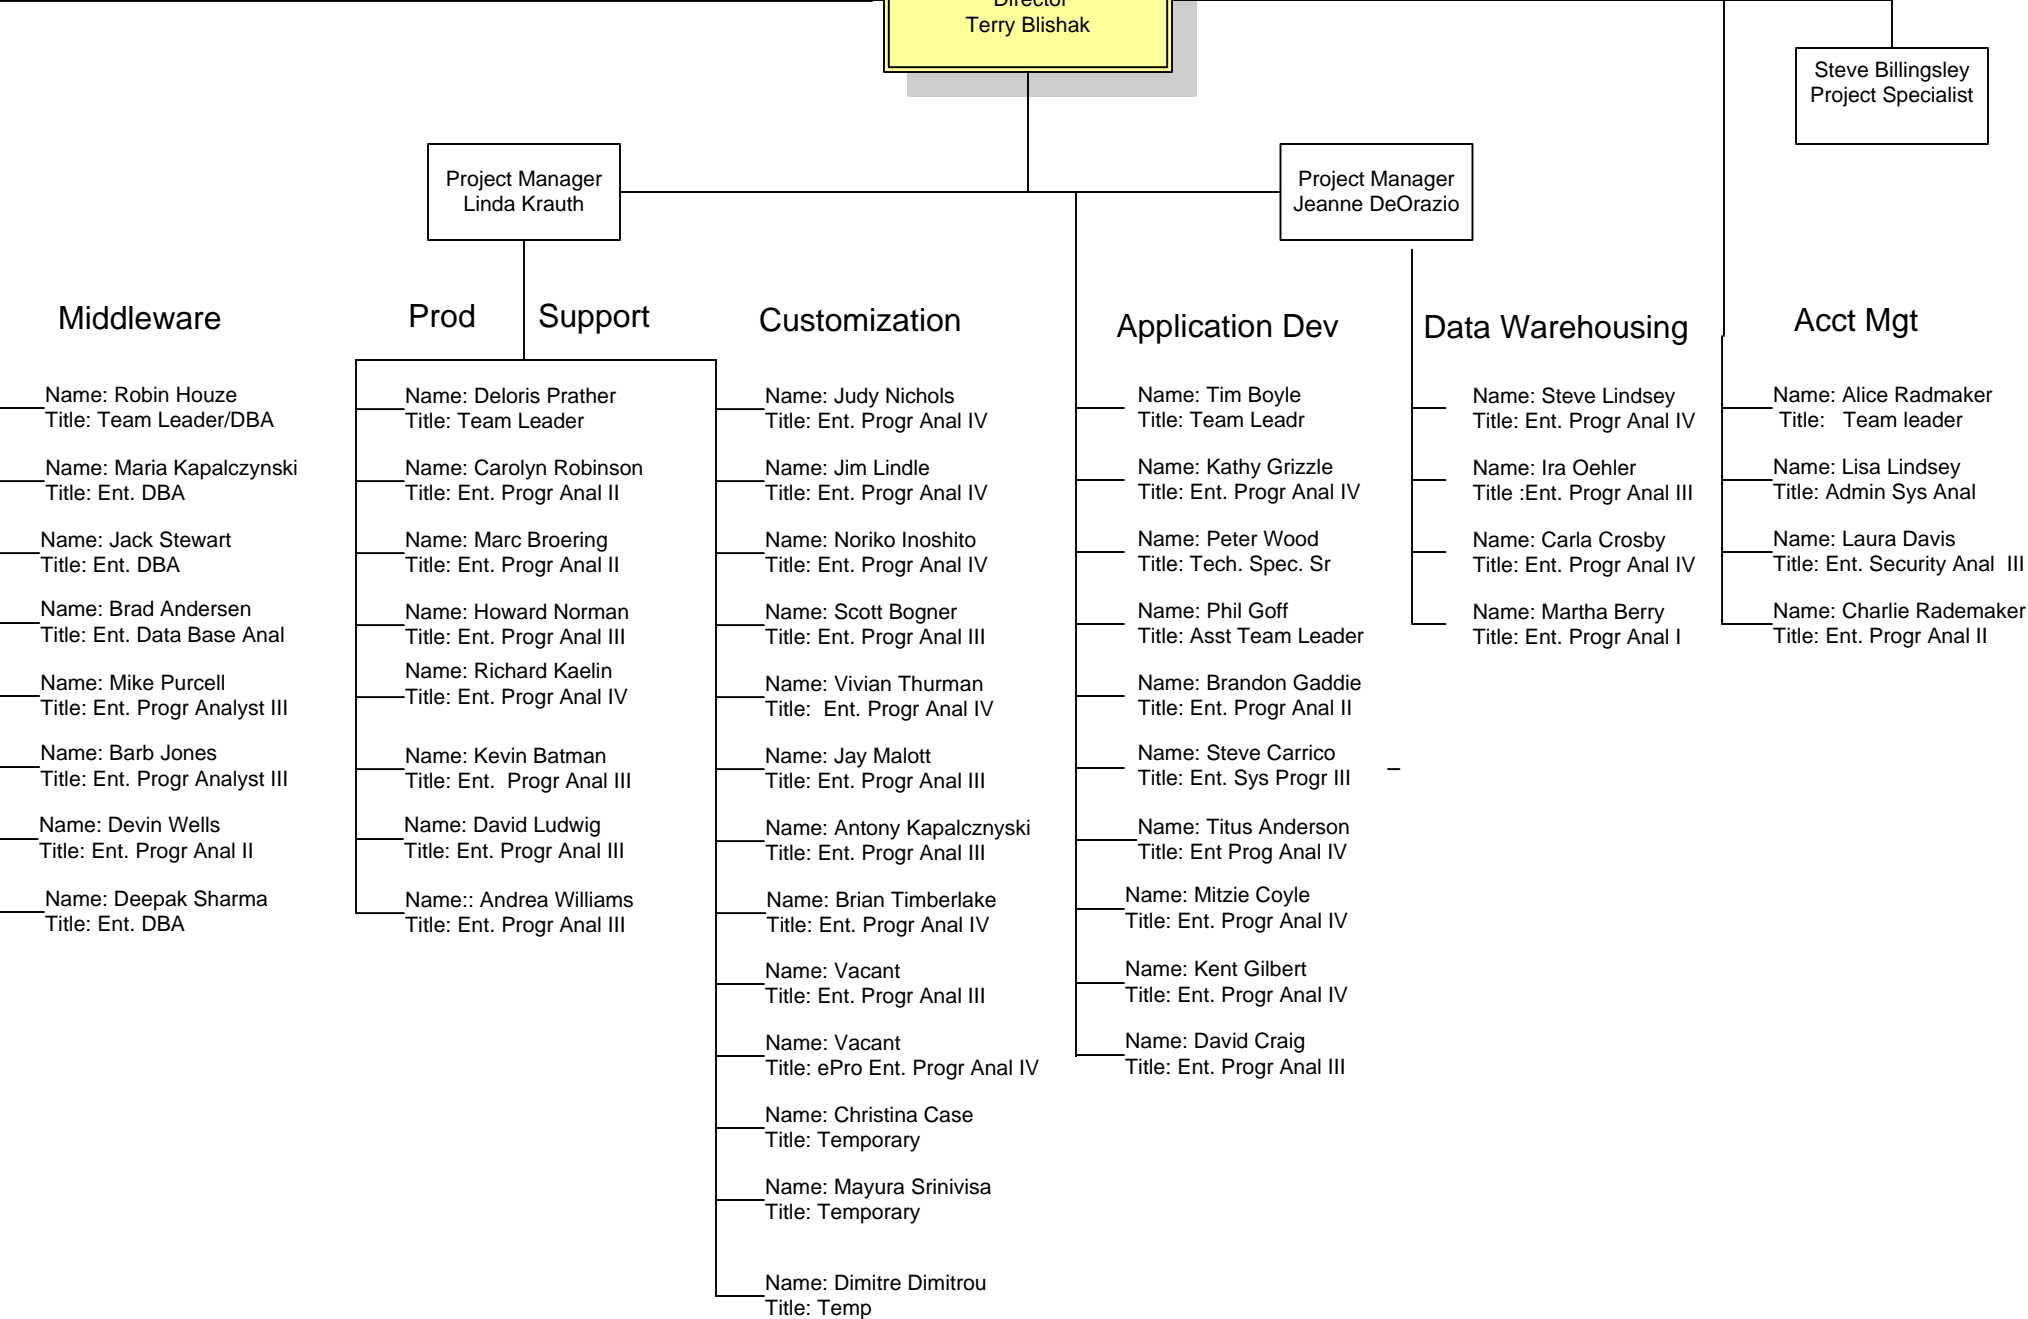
Director
Terry Blishak

Steve Billingsley
Project Specialist

Project Manager
Linda Krauth

Project Manager
Jeanne DeOrazio

Middleware

Name: Robin Houze
Title: Team Leader/DBA

Name: Maria Kapalczynski
Title: Ent. DBA

Name: Jack Stewart
Title: Ent. DBA

Name: Brad Andersen
Title: Ent. Data Base Anal

Name: Mike Purcell
Title: Ent. Progr Analyst III

Name: Barb Jones
Title: Ent. Progr Analyst III

Name: Devin Wells
Title: Ent. Progr Anal II

Name: Deepak Sharma
Title: Ent. DBA

Prod Support

Name: Deloris Prather
Title: Team Leader

Name: Carolyn Robinson
Title: Ent. Progr Anal II

Name: Marc Broering
Title: Ent. Progr Anal II

Name: Howard Norman
Title: Ent. Progr Anal III

Name: Richard Kaelin
Title: Ent. Progr Anal IV

Name: Kevin Batman
Title: Ent. Progr Anal III

Name: David Ludwig
Title: Ent. Progr Anal III

Name:: Andrea Williams
Title: Ent. Progr Anal III

Customization

Name: Judy Nichols
Title: Ent. Progr Anal IV

Name: Jim Lindle
Title: Ent. Progr Anal IV

Name: Noriko Inoshito
Title: Ent. Progr Anal IV

Name: Scott Bogner
Title: Ent. Progr Anal III

Name: Vivian Thurman
Title: Ent. Progr Anal IV

Name: Jay Malott
Title: Ent. Progr Anal III

Name: Antony Kapalcznyski
Title: Ent. Progr Anal III

Name: Brian Timberlake
Title: Ent. Progr Anal IV

Name: Vacant
Title: Ent. Progr Anal III

Name: Vacant
Title: ePro Ent. Progr Anal IV

Name: Christina Case
Title: Temporary

Name: Mayura Srinivisa
Title: Temporary

Name: Dimitre Dimitrou
Title: Temp

Application Dev

Name: Tim Boyle
Title: Team Leadr

Name: Kathy Grizzle
Title: Ent. Progr Anal IV

Name: Peter Wood
Title: Tech. Spec. Sr

Name: Phil Goff
Title: Asst Team Leader

Name: Brandon Gaddie
Title: Ent. Progr Anal II

Name: Steve Carrico
Title: Ent. Sys Progr III

Name: Titus Anderson
Title: Ent Prog Anal IV

Name: Mitzie Coyle
Title: Ent. Progr Anal IV

Name: Kent Gilbert
Title: Ent. Progr Anal IV

Name: David Craig
Title: Ent. Progr Anal III

Data Warehousing

Name: Steve Lindsey
Title: Ent. Progr Anal IV

Name: Ira Oehler
Title :Ent. Progr Anal III

Name: Carla Crosby
Title: Ent. Progr Anal IV

Name: Martha Berry
Title: Ent. Progr Anal I

Acct Mgt

Name: Alice Radmaker
Title: Team leader

Name: Lisa Lindsey
Title: Admin Sys Anal

Name: Laura Davis
Title: Ent. Security Anal III

Name: Charlie Rademaker
Title: Ent. Progr Anal II